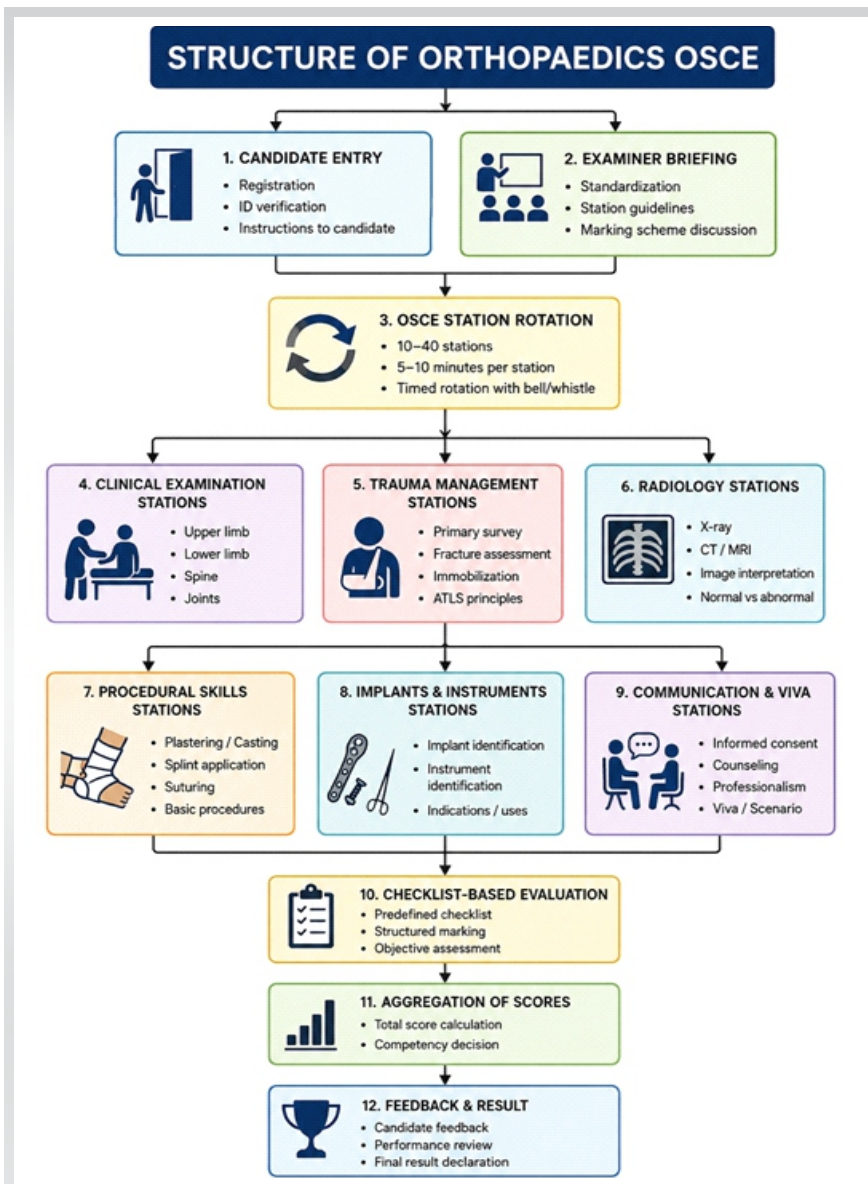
STRUCTURE OF ORTHOPAEDICS OSCE

1. CANDIDATE ENTRY
- Registration
- ID verification
- Instructions to candidate

2. EXAMINER BRIEFING
- Standardization
- Station guidelines
- Marking scheme discussion

3. OSCE STATION ROTATION
- 10–40 stations
- 5–10 minutes per station
- Timed rotation with bell/whistle

4. CLINICAL EXAMINATION STATIONS
- Upper limb
- Lower limb
- Spine
- Joints

5. TRAUMA MANAGEMENT STATIONS
- Primary survey
- Fracture assessment
- Immobilization
- ATLS principles

6. RADIOLOGY STATIONS
- X-ray
- CT / MRI
- Image interpretation
- Normal vs abnormal

7. PROCEDURAL SKILLS STATIONS
- Plastering / Casting
- Splint application
- Suturing
- Basic procedures

8. IMPLANTS & INSTRUMENTS STATIONS
- Implant identification
- Instrument identification
- Indications / uses

9. COMMUNICATION & VIVA STATIONS
- Informed consent
- Counseling
- Professionalism
- Viva / Scenario

10. CHECKLIST-BASED EVALUATION
- Predefined checklist
- Structured marking
- Objective assessment

11. AGGREGATION OF SCORES
- Total score calculation
- Competency decision

12. FEEDBACK & RESULT
- Candidate feedback
- Performance review
- Final result declaration